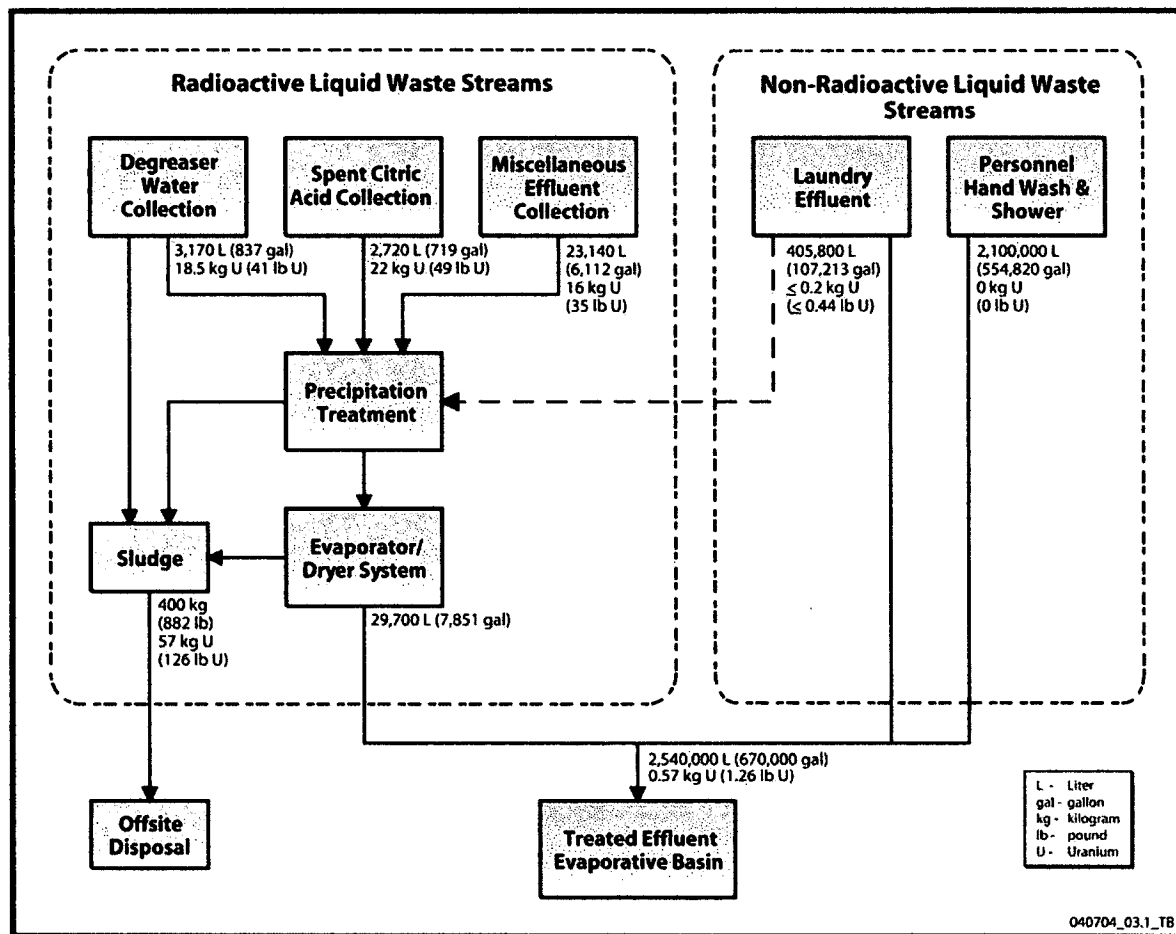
Radioactive Liquid Waste Streams

Non-Radioactive Liquid Waste Streams

Degreaser Water Collection

Spent Citric Acid Collection

Miscellaneous Effluent Collection

Laundry Effluent

Personnel Hand Wash & Shower

3,170 L (837 gal)
18.5 kg U (41 lb U)

2,720 L (719 gal)
22 kg U (49 lb U)

23,140 L
(6,112 gal)
16 kg U
(35 lb U)

405,800 L
(107,213 gal)
$\leq$ 0.2 kg U
($\leq$ 0.44 lb U)

2,100,000 L
(554,820 gal)
0 kg U
(0 lb U)

Precipitation Treatment

Sludge

Evaporator/ Dryer System

400 kg
(882 lb)
57 kg U
(126 lb U)

29,700 L (7,851 gal)

2,540,000 L (670,000 gal)
0.57 kg U (1.26 lb U)

Offsite Disposal

Treated Effluent Evaporative Basin

L - Liter
gal - gallon
kg - kilogram
lb - pound
U - Uranium

040704_03.1_TB